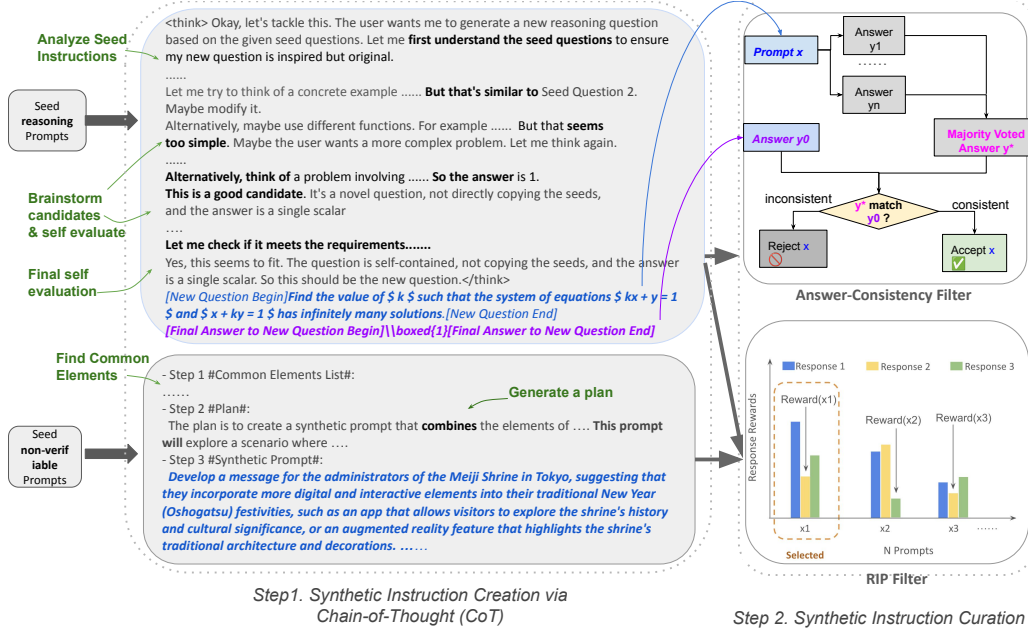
Analyze Seed Instructions

Seed reasoning Prompts

Brainstorm candidates & self evaluate

Final self evaluation

<think> Okay, let's tackle this. The user wants me to generate a new reasoning question based on the given seed questions. Let me **first understand the seed questions** to ensure my new question is inspired but original.
......
Let me try to think of a concrete example ...... **But that's similar to** Seed Question 2. Maybe modify it.
Alternatively, maybe use different functions. For example ...... But that **seems too simple**. Maybe the user wants a more complex problem. Let me think again.
......
**Alternatively, think of** a problem involving ...... **So the answer** is 1.
**This is a good candidate**. It's a novel question, not directly copying the seeds, and the answer is a single scalar
....
**Let me check if it meets the requirements.......**
Yes, this seems to fit. The question is self-contained, not copying the seeds, and the answer is a single scalar. So this should be the new question.</think>
[New Question Begin]Find the value of $ k $ such that the system of equations $ kx + y = 1 $ and $ x + ky = 1 $ has infinitely many solutions.[New Question End]
[Final Answer to New Question Begin]\\boxed{1}[Final Answer to New Question End]

Find Common Elements

Seed non-verifiable Prompts

- Step 1 #Common Elements List#:
......
- Step 2 #Plan#:
Generate a plan
The plan is to create a synthetic prompt that **combines** the elements of .... **This prompt will** explore a scenario where ....
- Step 3 #Synthetic Prompt#:
Develop a message for the administrators of the Meiji Shrine in Tokyo, suggesting that they incorporate more digital and interactive elements into their traditional New Year (Oshogatsu) festivities, such as an app that allows visitors to explore the shrine's history and cultural significance, or an augmented reality feature that highlights the shrine's traditional architecture and decorations. ......

Step1. Synthetic Instruction Creation via Chain-of-Thought (CoT)

Prompt x
Answer y1
......
Answer yn
Answer y0
Majority Voted Answer y*
inconsistent
y* match y0 ?
consistent
Reject x
Accept x
Answer-Consistency Filter

Response 1
Response 2
Response 3
Response Rewards
Reward(x1)
Reward(x2)
Reward(x3)
x1
x2
x3
......
Selected
N Prompts
RIP Filter

Step 2. Synthetic Instruction Curation